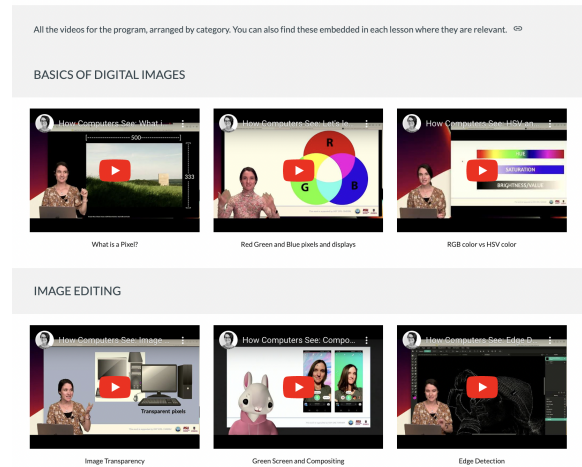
All the videos for the program, arranged by category. You can also find these embedded in each lesson where they are relevant.

BASICS OF DIGITAL IMAGES

How Computers See: What i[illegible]

500

333

What is a Pixel?

How Computers See: Let's le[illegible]

R

G

B

Red Green and Blue pixels and displays

How Computers See: HSV an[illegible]

HUE

SATURATION

BRIGHTNESS/VALUE

RGB color vs HSV color

IMAGE EDITING

How Computers See: Image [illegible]

Transparent pixels

Image Transparency

How Computers See: Compo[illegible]

Green Screen and Compositing

How Computers See: Edge D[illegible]

Edge Detection